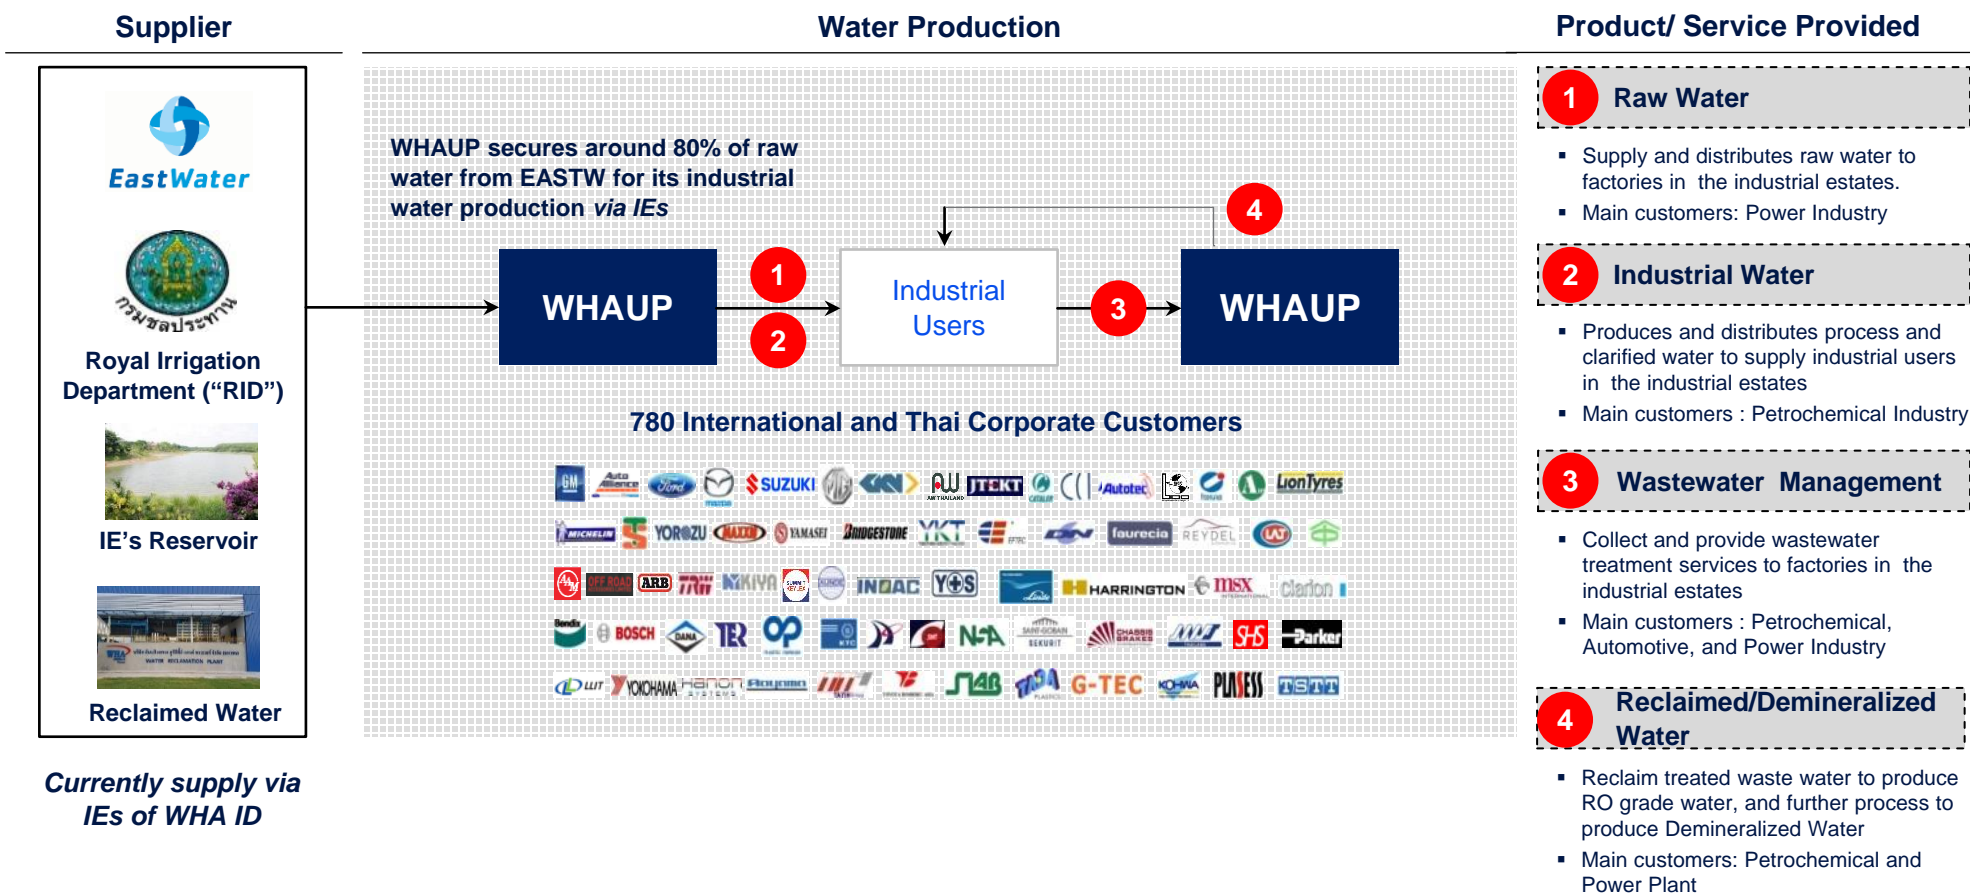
Supplier

Water Production

Product/ Service Provided

EastWater

กรมชลประทาน

Royal Irrigation Department (“RID”)

IE’s Reservoir

Reclaimed Water

Currently supply via IEs of WHA ID

WHAUP secures around 80% of raw water from EASTW for its industrial water production *via IEs*

WHAUP

1

2

Industrial Users

3

WHAUP

4

780 International and Thai Corporate Customers

GM, Auto Alliance, Ford, Mazda, SUZUKI, GKN, AW, JTEKT, Autotec, LionTyres, MICHELIN, YOROZU, YAMASEI, BRIDGESTONE, YKT, faurecia, REYDEL, INOAC, YS, Linde, HARRINGTON, MSX, Clarion, Bendix, BOSCH, DANA, TR, OP, NA, SEKURIT, SHS, Parker, YOKOHAMA, Hanon Systems, Aoyama, TRW, G-TEC, KOHWA, PLASESS, TSTT

1 Raw Water

- Supply and distributes raw water to factories in the industrial estates.
- Main customers: Power Industry

2 Industrial Water

- Produces and distributes process and clarified water to supply industrial users in the industrial estates
- Main customers : Petrochemical Industry

3 Wastewater Management

- Collect and provide wastewater treatment services to factories in the industrial estates
- Main customers : Petrochemical, Automotive, and Power Industry

4 Reclaimed/Demineralized Water

- Reclaim treated waste water to produce RO grade water, and further process to produce Demineralized Water
- Main customers: Petrochemical and Power Plant